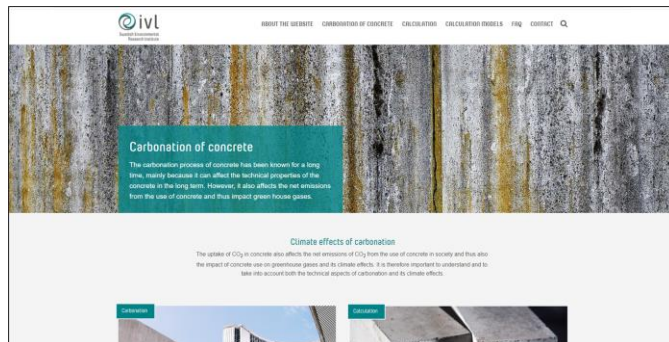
ivl
Swedish Environmental Research Institute

ABOUT THE WEBSITE CARBONATION OF CONCRETE CALCULATION CALCULATION MODELS FAQ CONTACT

Carbonation of concrete

The carbonation process of concrete has been known for a long time, mainly because it can affect the technical properties of the concrete in the long term. However, it also affects the net emissions from the use of concrete and thus impact green house gases.

Climate effects of carbonation

The uptake of $CO_2$ in concrete also affects the net emissions of $CO_2$ from the use of concrete in society and thus also the impact of concrete use on greenhouse gases and its climate effects. It is therefore important to understand and to take into account both the technical aspects of carbonation and its climate effects.

Carbonation

Calculation